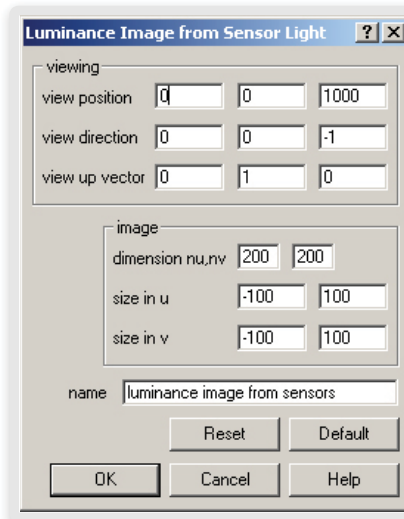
Luminance Image from Sensor Light ? X

viewing

view position 0 0 1000

view direction 0 0 -1

view up vector 0 1 0

image

dimension nu,nv 200 200

size in u -100 100

size in v -100 100

name luminance image from sensors

Reset Default

OK Cancel Help